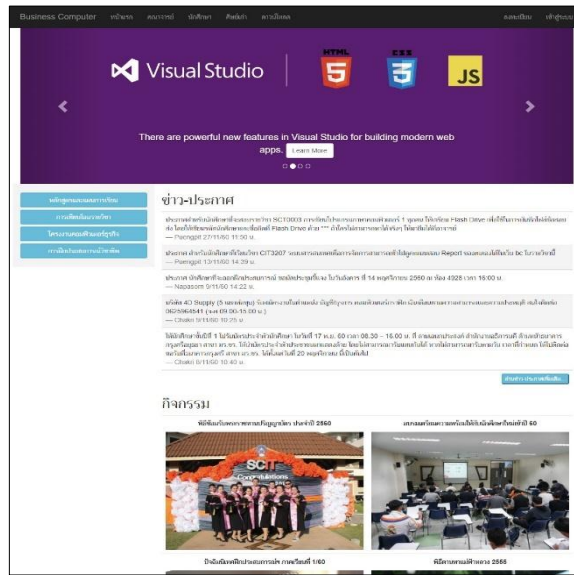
Business Computer หน้าแรก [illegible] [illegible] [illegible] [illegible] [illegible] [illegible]

Visual Studio

HTML 5 CSS 3 JS

There are powerful new features in Visual Studio for building modern web apps.

Learn More

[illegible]
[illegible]
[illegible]
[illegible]

ข่าว-ประกาศ

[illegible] Flash Drive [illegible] Flash Drive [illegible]
— Paengpit 27/11/60 11:50 น.

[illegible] CIT3207 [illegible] Report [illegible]
— Paengpit 13/11/60 14:39 น.

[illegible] 14 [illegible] 2560 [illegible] 4925 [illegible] 16:00 น.
— Napasorn 9/11/60 14:22 น.

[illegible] 4D Supply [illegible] 0625964541 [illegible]
— Chalat 9/11/60 10:25 น.

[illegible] 17 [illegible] 60 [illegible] 08.30 - 16.00 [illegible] 20 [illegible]
— Chalat 8/11/60 10:43 น.

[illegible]

กิจกรรม

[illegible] 2560

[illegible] 60

SCIT Congratulations

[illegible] 1/60

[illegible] 2555